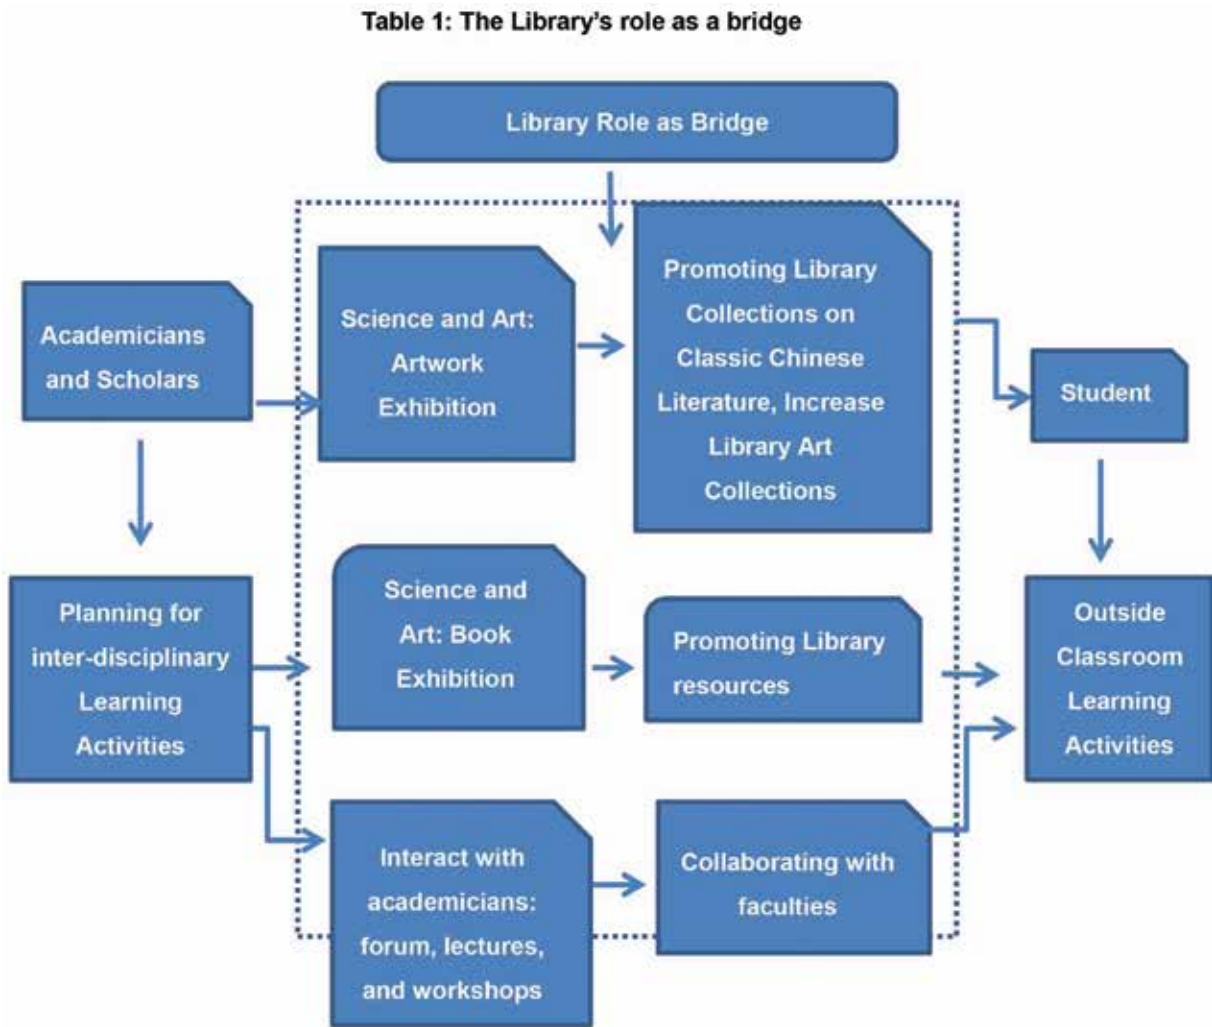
Table 1: The Library's role as a bridge

Library Role as Bridge

Academicians and Scholars

Science and Art: Artwork Exhibition

Promoting Library Collections on Classic Chinese Literature, Increase Library Art Collections

Student

Planning for inter-disciplinary Learning Activities

Science and Art: Book Exhibition

Promoting Library resources

Outside Classroom Learning Activities

Interact with academicians: forum, lectures, and workshops

Collaborating with faculties